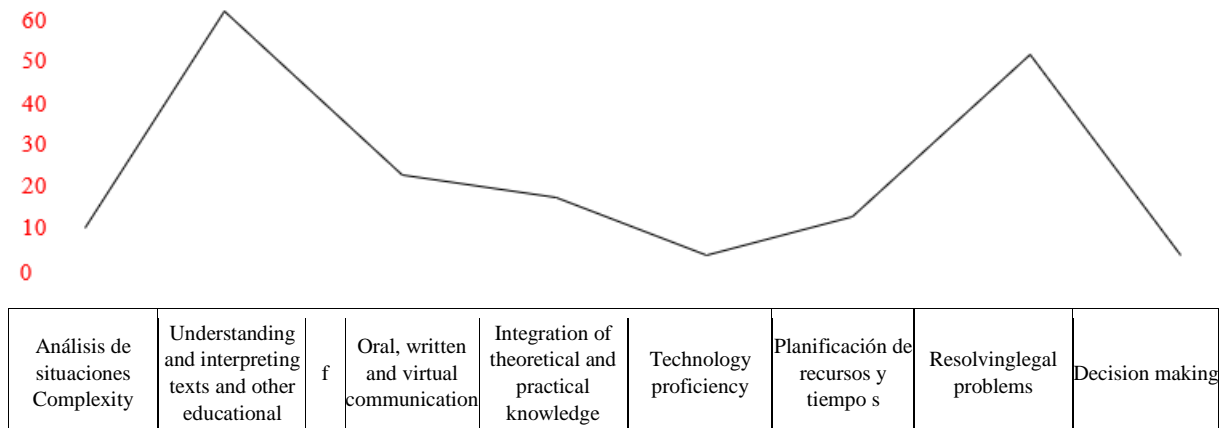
60
50
40
30
20
10
0

| Análisis de situaciones Complexity | Understanding and interpreting texts and other educational | f | Oral, written and virtual communication | Integration of theoretical and practical knowledge | Technology proficiency | Planificación de recursos y tiempo s | Resolvinglegal problems | Decision making |
|---|---|---|---|---|---|---|---|---|